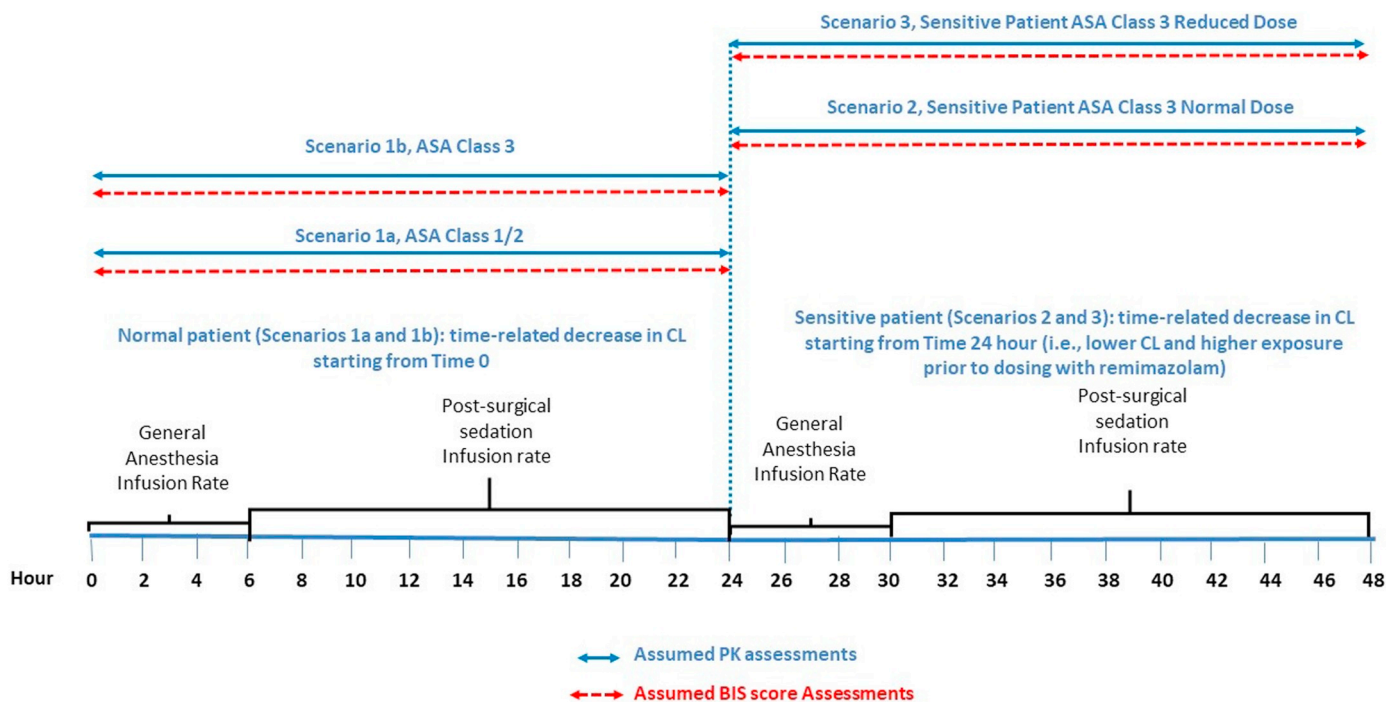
Scenario 3, Sensitive Patient ASA Class 3 Reduced Dose

Scenario 2, Sensitive Patient ASA Class 3 Normal Dose

Scenario 1b, ASA Class 3

Scenario 1a, ASA Class 1/2

Normal patient (Scenarios 1a and 1b): time-related decrease in CL starting from Time 0

Sensitive patient (Scenarios 2 and 3): time-related decrease in CL starting from Time 24 hour (i.e., lower CL and higher exposure prior to dosing with remimazolam)

General Anesthesia Infusion Rate

Post-surgical sedation Infusion rate

General Anesthesia Infusion Rate

Post-surgical sedation Infusion rate

Hour 0 2 4 6 8 10 12 14 16 18 20 22 24 26 28 30 32 34 36 38 40 42 44 46 48

Assumed PK assessments

Assumed BIS score Assessments